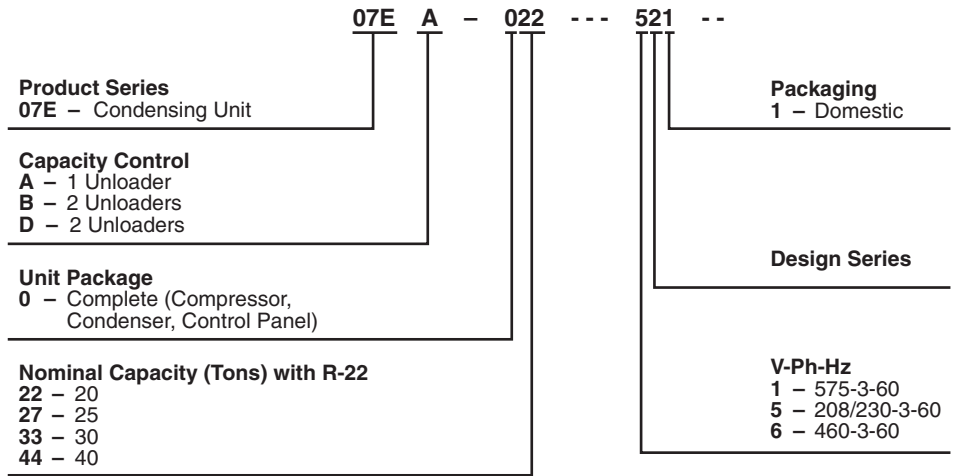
07E A – 022 - - - 521 - -

Product Series
07E – Condensing Unit

Capacity Control
A – 1 Unloader
B – 2 Unloaders
D – 2 Unloaders

Unit Package
0 – Complete (Compressor, Condenser, Control Panel)

Nominal Capacity (Tons) with R-22
22 – 20
27 – 25
33 – 30
44 – 40

Packaging
1 – Domestic

Design Series

V-Ph-Hz
1 – 575-3-60
5 – 208/230-3-60
6 – 460-3-60